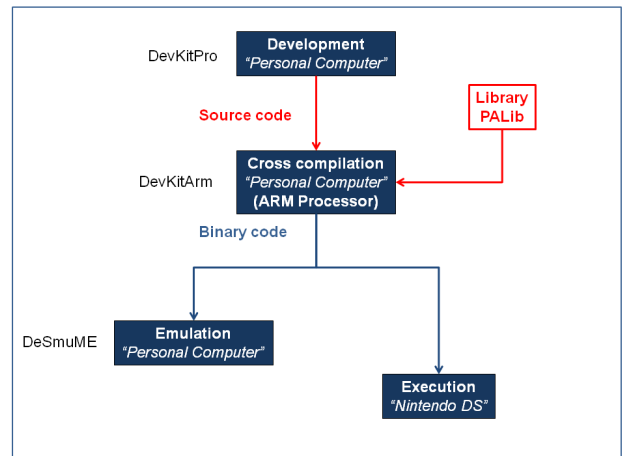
DevKitPro

Development
"Personal Computer"

Source code

Library
PALib

DevKitArm

Cross compilation
"Personal Computer"
(ARM Processor)

Binary code

DeSmuME

Emulation
"Personal Computer"

Execution
"Nintendo DS"